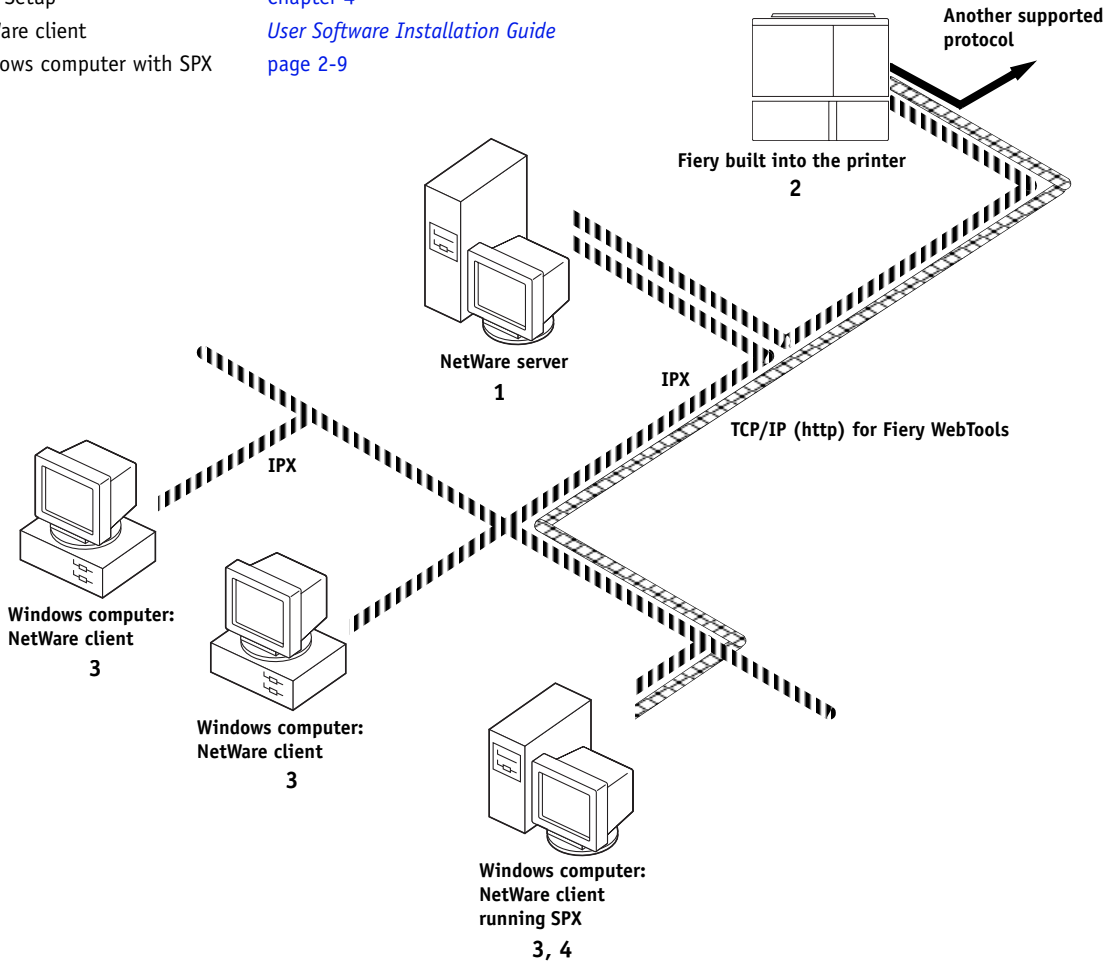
Setup	Chapter 4
are client	User Software Installation Guide
ows computer with SPX	page 2-9

Another supported protocol

Fiery built into the printer
2

NetWare server
1

IPX

TCP/IP (http) for Fiery WebTools

IPX

Windows computer: NetWare client
3

Windows computer: NetWare client
3

Windows computer: NetWare client running SPX
3, 4